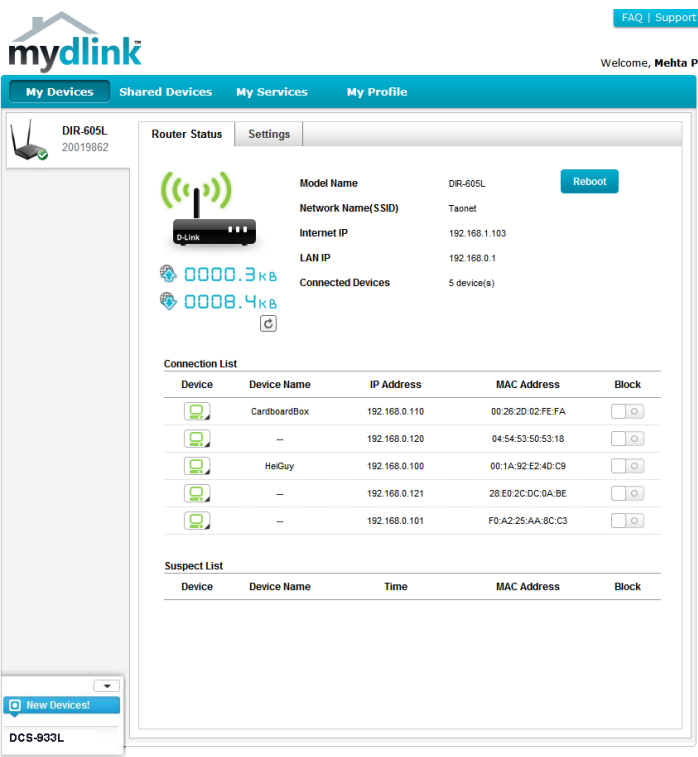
mydlink

FAQ | Support

Welcome, Mehta P

My Devices | Shared Devices | My Services | My Profile

DIR-605L
20019862

Router Status | Settings

D-Link

0000.3KB
0008.4KB

Model Name DIR-605L
Network Name(SSID) Taonet
Internet IP 192.168.1.103
LAN IP 192.168.0.1
Connected Devices 5 device(s)

Reboot

Connection List

| Device | Device Name | IP Address | MAC Address | Block |
|---|---|---|---|---|
| | CardboardBox | 192.168.0.110 | 00:26:2D:02:FE:FA | |
| | -- | 192.168.0.120 | 04:54:53:50:53:18 | |
| | HeiGuy | 192.168.0.100 | 00:1A:92:E2:4D:C9 | |
| | -- | 192.168.0.121 | 28:E0:2C:DC:0A:BE | |
| | -- | 192.168.0.101 | F0:A2:25:AA:8C:C3 | |

Suspect List

| Device | Device Name | Time | MAC Address | Block |
|---|---|---|---|---|

New Devices!

DCS-933L